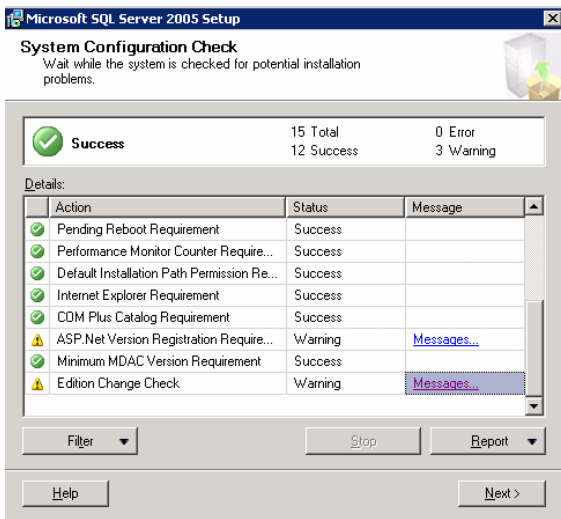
Microsoft SQL Server 2005 Setup

System Configuration Check
Wait while the system is checked for potential installation problems.

Success

15 Total
12 Success

0 Error
3 Warning

Details:

| | Action | Status | Message |
|---|---|---|---|
| | Pending Reboot Requirement | Success | |
| | Performance Monitor Counter Require... | Success | |
| | Default Installation Path Permission Re... | Success | |
| | Internet Explorer Requirement | Success | |
| | COM Plus Catalog Requirement | Success | |
| | ASP.Net Version Registration Require... | Warning | Messages... |
| | Minimum MDAC Version Requirement | Success | |
| | Edition Change Check | Warning | Messages... |

Filter

Stop

Report

Help

Next >